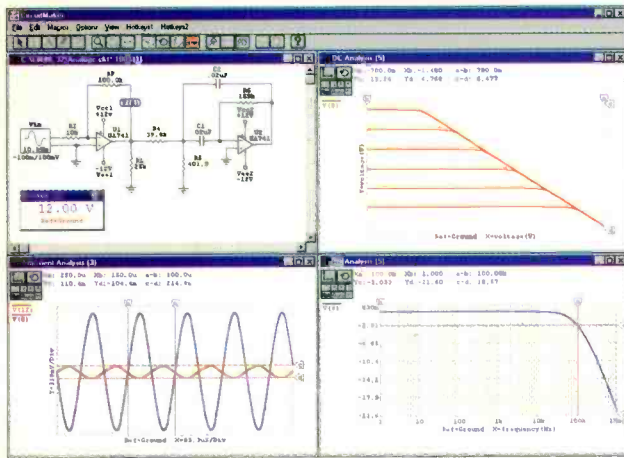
CircuitMaker

File Edit Macros Options View Hotkeys1 Hotkeys2

C:\...\Analogs.ckt

R7
100.0k

Vcc1
+12V

U1
UA741

R1
10k

R4
39.0k

C2
.02uF

R6
150k

C1
.02uF

Vcc2
+12V

U2
UA741

R5
401.0

R2
20k

Vin
10.0kHz
-100m/100mV

-12V
Vee1

Vee2
-12V

12.00 V

DC Analysis (5)

Xa: 700.0m Xb: -1.480 a-b: 790.0m
Ya: 13.26 Yd: 4.768 c-d: 8.477

V(3)

Ref=Ground X=voltage(V)

Transient Analysis (3)

Xa: 250.0u Xb: 150.0u a-b: 100.0u
Ya: 110.0m Yd: -104.5m c-d: 214.5m

V(3)
V(4)

Ref=Ground X=85.0uS/Div

AC Analysis (5)

Xa: 100.0k Xb: 1.000 a-b: 100.0k
Yc: -5.00 Yd: -21.40 c-d: 16.47

V(3)

-2.93
-10.4
-14.2
-19.9
-21.6

1 10 100 1k 10k 100k 1Meg

Ref=Ground X=Frequency(Hz)